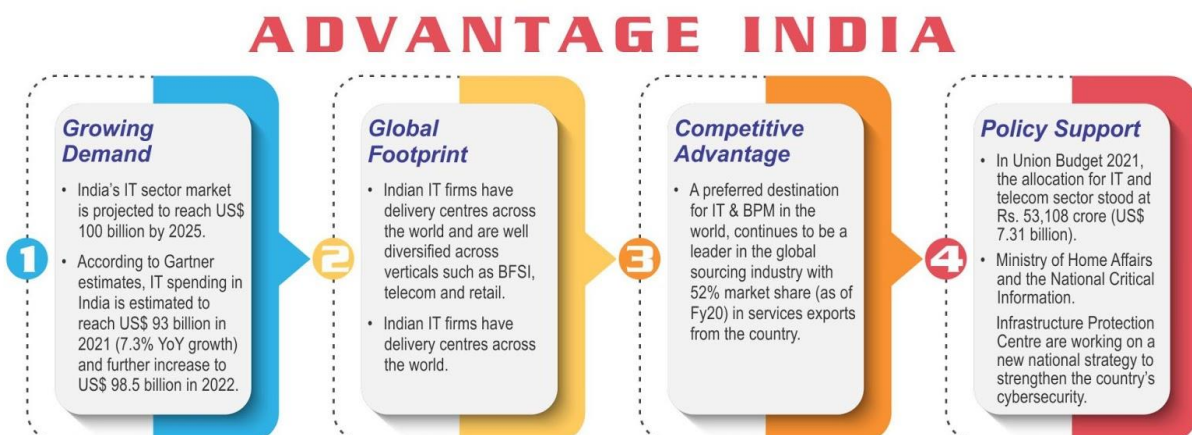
ADVANTAGE INDIA

1

Growing Demand

- India's IT sector market is projected to reach US$ 100 billion by 2025.
- According to Gartner estimates, IT spending in India is estimated to reach US$ 93 billion in 2021 (7.3% YoY growth) and further increase to US$ 98.5 billion in 2022.

2

Global Footprint

- Indian IT firms have delivery centres across the world and are well diversified across verticals such as BFSI, telecom and retail.
- Indian IT firms have delivery centres across the world.

3

Competitive Advantage

- A preferred destination for IT & BPM in the world, continues to be a leader in the global sourcing industry with 52% market share (as of Fy20) in services exports from the country.

4

Policy Support

- In Union Budget 2021, the allocation for IT and telecom sector stood at Rs. 53,108 crore (US$ 7.31 billion).
- Ministry of Home Affairs and the National Critical Information.

Infrastructure Protection Centre are working on a new national strategy to strengthen the country's cybersecurity.